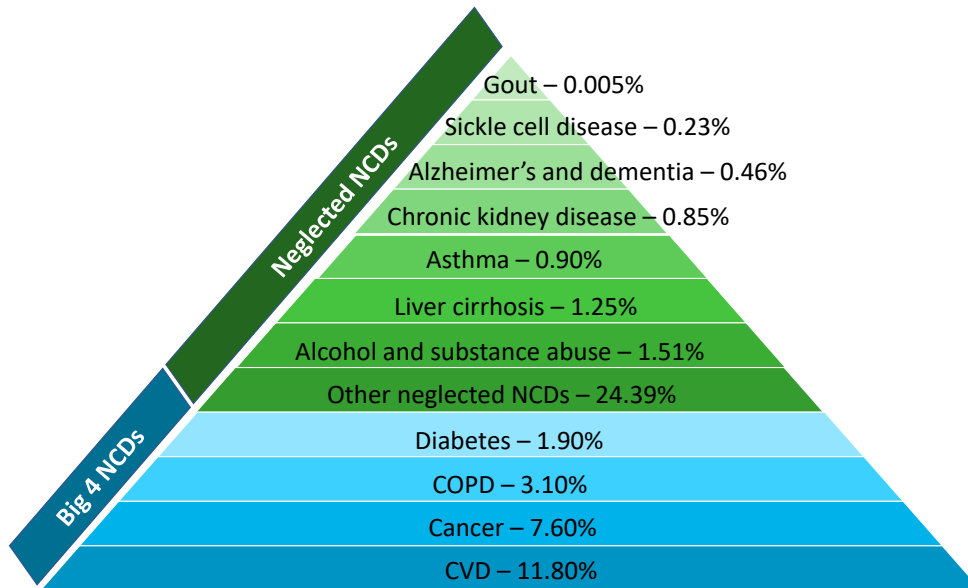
Neglected NCDs

Gout – 0.005%
Sickle cell disease – 0.23%
Alzheimer's and dementia – 0.46%
Chronic kidney disease – 0.85%
Asthma – 0.90%
Liver cirrhosis – 1.25%
Alcohol and substance abuse – 1.51%
Other neglected NCDs – 24.39%

Big 4 NCDs

Diabetes – 1.90%
COPD – 3.10%
Cancer – 7.60%
CVD – 11.80%